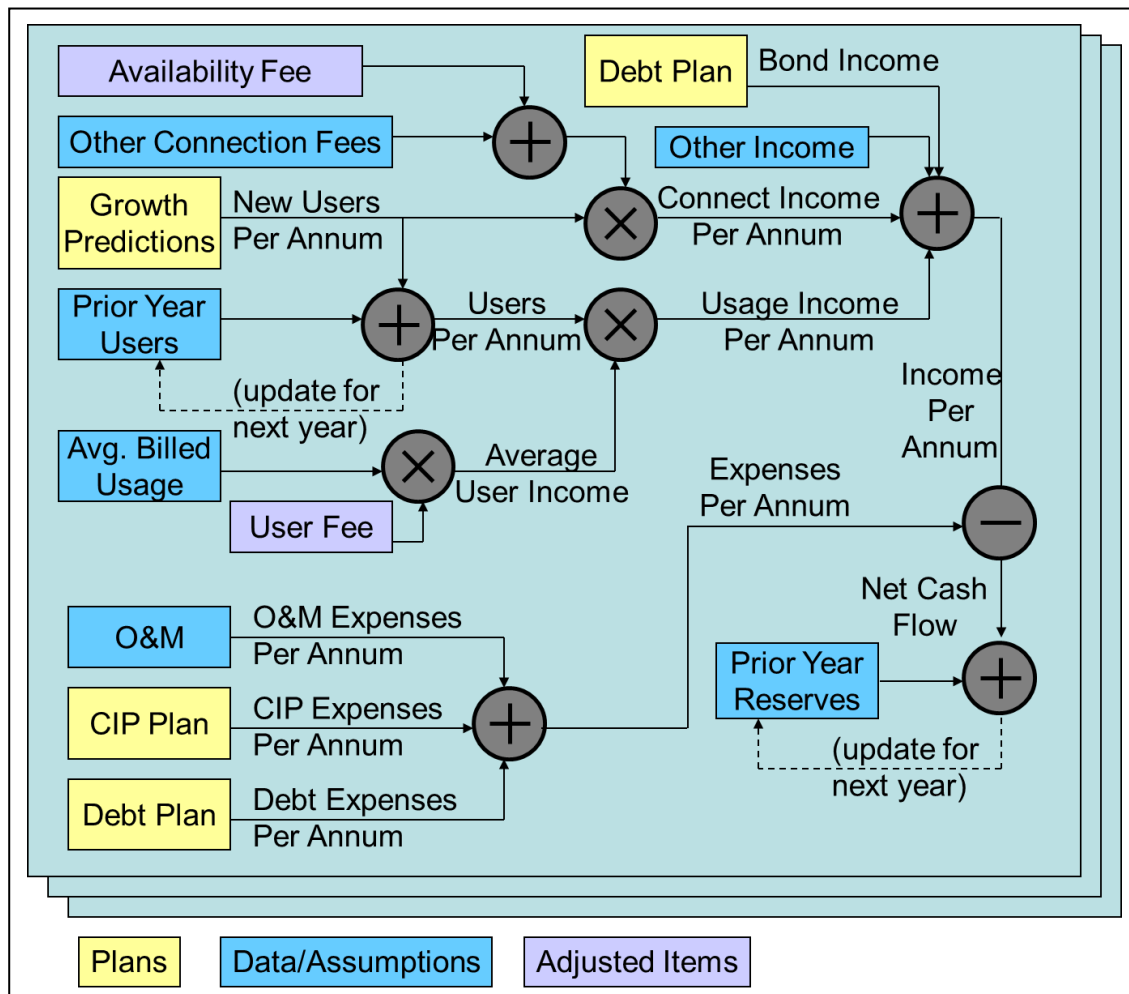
Availability Fee

Debt Plan

Bond Income

Other Connection Fees

Other Income

Growth Predictions

New Users Per Annum

Connect Income Per Annum

Prior Year Users

Users Per Annum

Usage Income Per Annum

(update for next year)

Income Per Annum

Avg. Billed Usage

Average User Income

User Fee

Expenses Per Annum

Net Cash Flow

O&M

O&M Expenses Per Annum

Prior Year Reserves

CIP Plan

CIP Expenses Per Annum

(update for next year)

Debt Plan

Debt Expenses Per Annum

Plans

Data/Assumptions

Adjusted Items